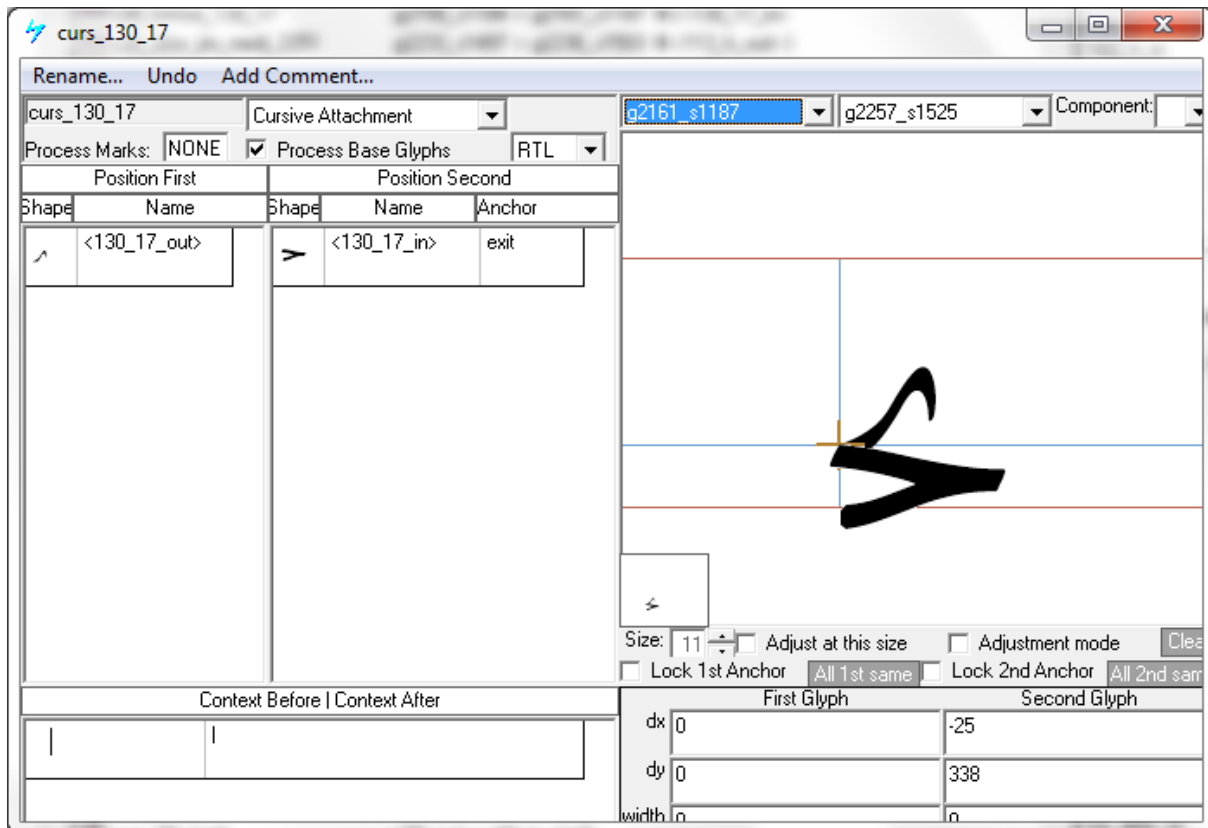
curs_130_17

Rename... Undo Add Comment...

curs_130_17
Cursive Attachment
Process Marks: NONE
Process Base Glyphs
RTL

| Position First | | Position Second | | |
|---|---|---|---|---|
| Shape | Name | Shape | Name | Anchor |
| | <130_17_out> | | <130_17_in> | exit |

Context Before | Context After

g2161_s1187
g2257_s1525
Component:

Size: 11
Adjust at this size
Adjustment mode
Clea
Lock 1st Anchor
All 1st same
Lock 2nd Anchor
All 2nd sam

| | First Glyph | Second Glyph |
|---|---|---|
| dx | 0 | -25 |
| dy | 0 | 338 |
| width | 0 | 0 |